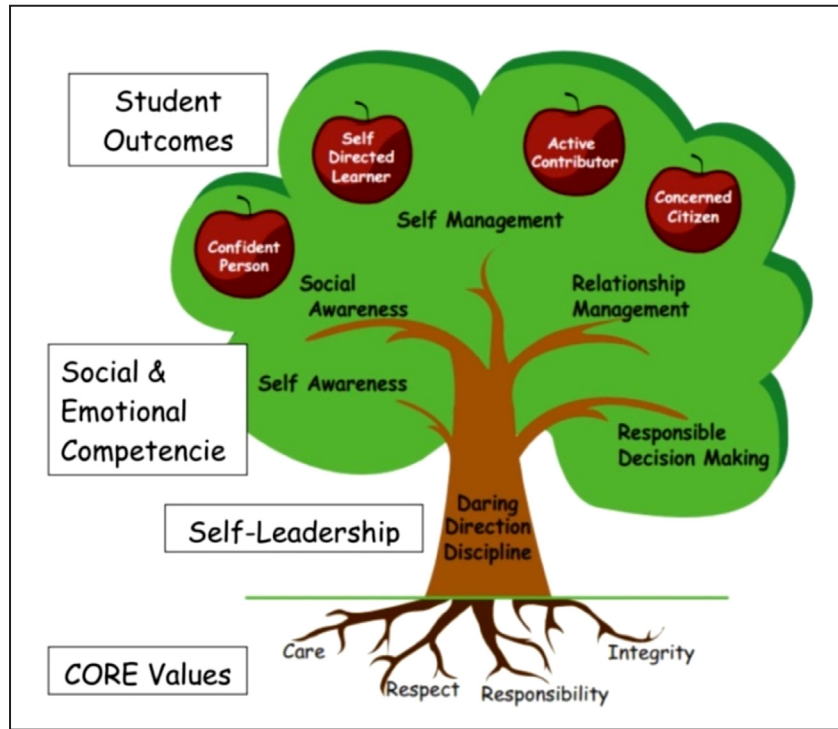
Student Outcomes

Self Directed Learner

Active Contributor

Concerned Citizen

Confident Person

Self Management

Social Awareness

Relationship Management

Social & Emotional Competencie

Self Awareness

Responsible Decision Making

Self-Leadership

Daring Direction Discipline

CORE Values

Care

Respect

Responsibility

Integrity